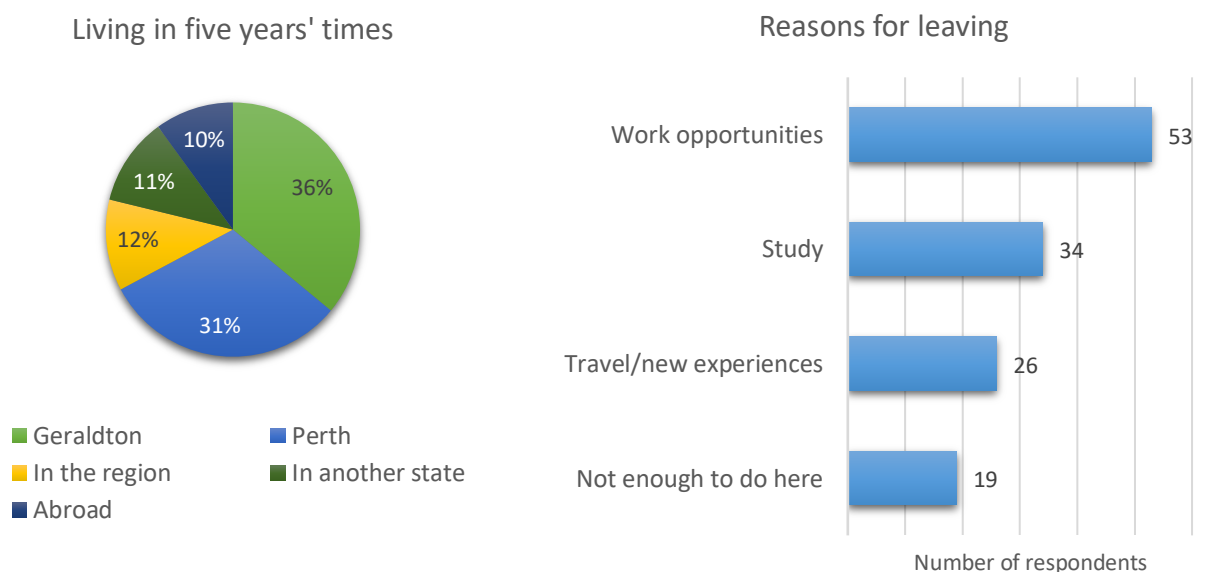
Living in five years' times

10%
11%
36%
12%
31%

Geraldton
Perth
In the region
In another state
Abroad

Reasons for leaving

| | |
|---|---|
| Work opportunities | 53 |
| Study | 34 |
| Travel/new experiences | 26 |
| Not enough to do here | 19 |

Number of respondents